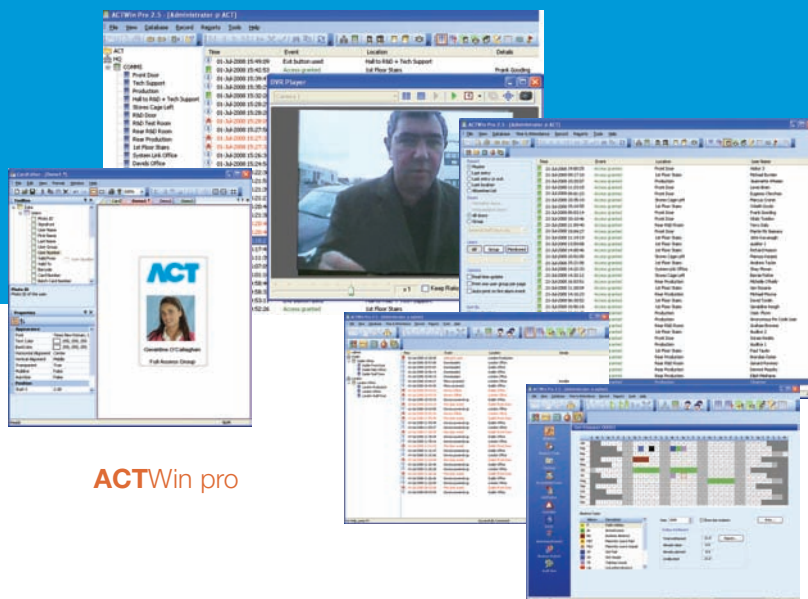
ACTWin Pro 2.5 - [Administrator @ ACT]

File View Database Record Reports Tools Help

ACT
HQ
COMMS
Front Door
Tech Support
Production
Hall to R&D + Tech Support
Stores Cage Left
R&D Door
R&D Test Room
Rear R&D Room
Rear Production
1st Floor Stairs
System Link Office
Davids Office

| Time | Event | Location | Details |
|---|---|---|---|
| 01-Jul-2008 15:49:09 | Exit button used | Hall to R&D + Tech Support | |
| 01-Jul-2008 15:42:53 | Access granted | 1st Floor Stairs | Frank Gooding |

DVR Player

Camera 1

x 1

Keep Ratio

ACTWin Pro 2.5 - [Administrator @ ACT]

File View Database Record Time & Attendance Reports Tools Help

Photo ID
Photo ID of the user

Properties

Appearance

Font
Text Color
Back-Color
Horizontal Alignment Center
Vertical Alignment Middle
Transparent True
Visible False

Position

ACT

Geraldine O'Callaghan

Full Access Group

ACTWin pro